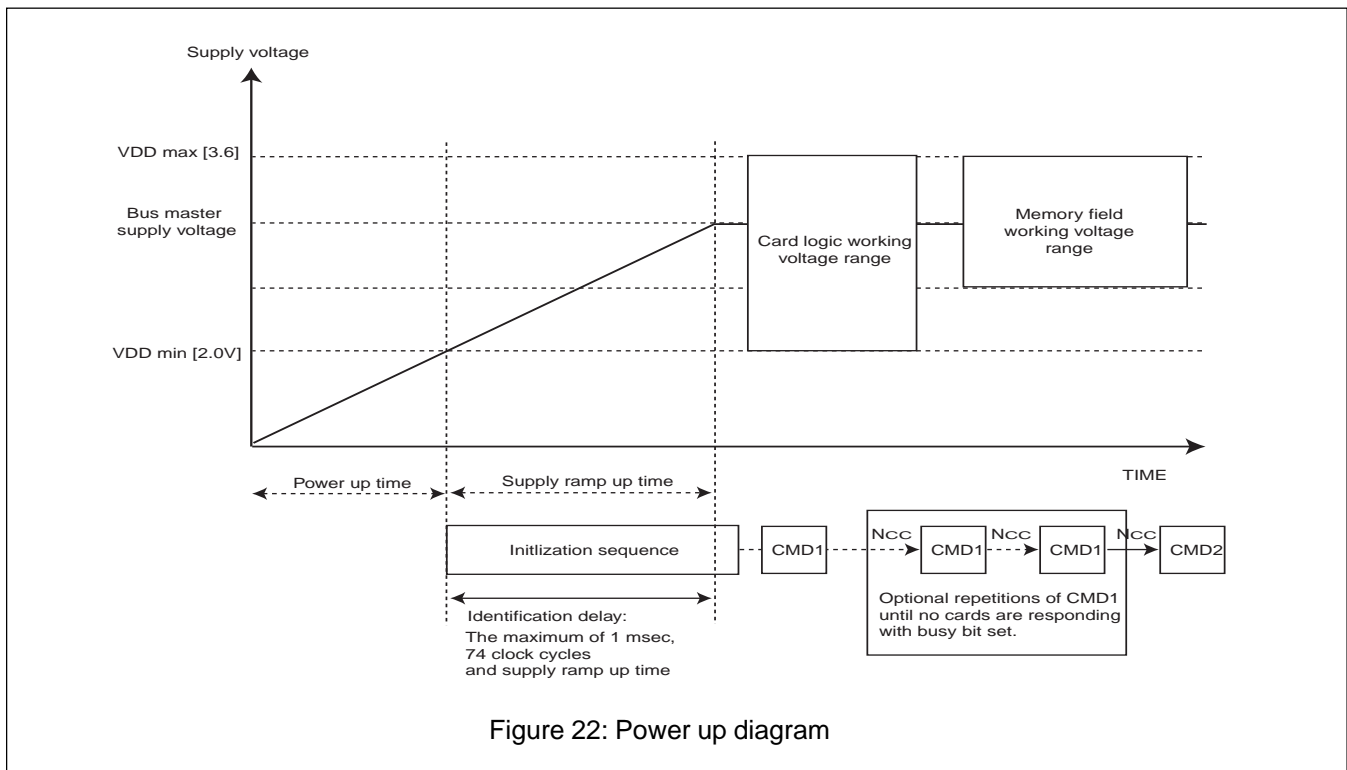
Supply voltage

VDD max [3.6]

Bus master supply voltage

VDD min [2.0V]

Card logic working voltage range

Memory field working voltage range

TIME

Power up time

Supply ramp up time

Initlization sequence

CMD1

NCC

CMD1

NCC

CMD1

NCC

CMD2

Identification delay:
The maximum of 1 msec,
74 clock cycles
and supply ramp up time

Optional repetitions of CMD1 until no cards are responding with busy bit set.

Figure 22: Power up diagram